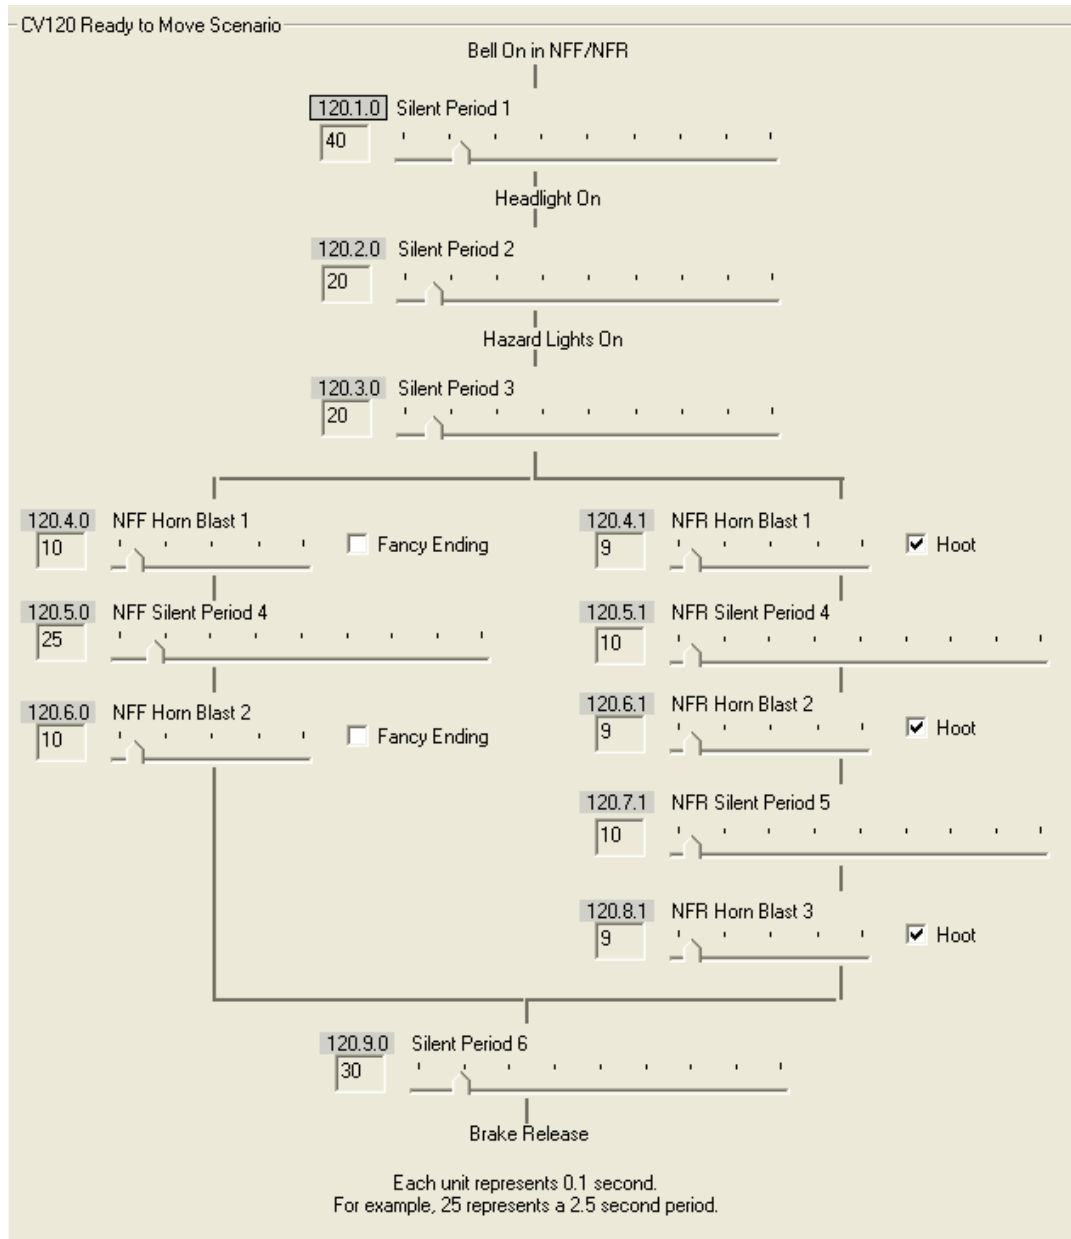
CV120 Ready to Move Scenario

Bell On in NFF/NFR

120.1.0 Silent Period 1
40

Headlight On

120.2.0 Silent Period 2
20

Hazard Lights On

120.3.0 Silent Period 3
20

120.4.0 NFF Horn Blast 1
10
Fancy Ending

120.5.0 NFF Silent Period 4
25

120.6.0 NFF Horn Blast 2
10
Fancy Ending

120.4.1 NFR Horn Blast 1
9
Hoot

120.5.1 NFR Silent Period 4
10

120.6.1 NFR Horn Blast 2
9
Hoot

120.7.1 NFR Silent Period 5
10

120.8.1 NFR Horn Blast 3
9
Hoot

120.9.0 Silent Period 6
30

Brake Release

Each unit represents 0.1 second.
For example, 25 represents a 2.5 second period.